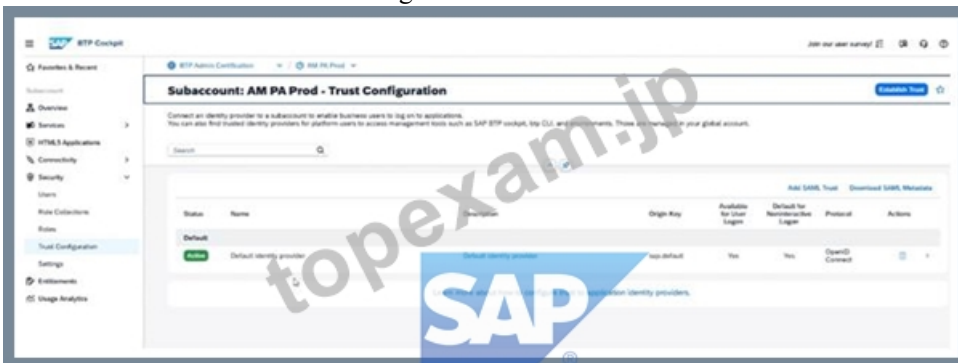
SAP BTP Cockpit

Join our user survey!

Favorites & Recent

Subaccount

Overview

Services

HTML5 Applications

Connectivity

Security

Users

Role Collections

Roles

Trust Configuration

Settings

Entitlements

Usage Analytics

BTP Admin Certification / AM PA Prod

Subaccount: AM PA Prod - Trust Configuration

Establish Trust

Connect an identity provider to a subaccount to enable business users to log on to applications.
You can also find trusted identity providers for platform users to access management tools such as SAP BTP cockpit, btp CLI, and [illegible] environments. Those are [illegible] in your global account.

Search

Add SAML Trust Download SAML Metadata

| Status | Name | Description | Origin Key | Available for User Logon | Default for Noninteractive Logon | Protocol | Actions |
|---|---|---|---|---|---|---|---|
| Default | | | | | | | |
| Active | Default identity provider | Default identity provider | sap.default | Yes | Yes | OpenID Connect | |

Learn more about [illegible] application identity providers.

topexam.jp

SAP